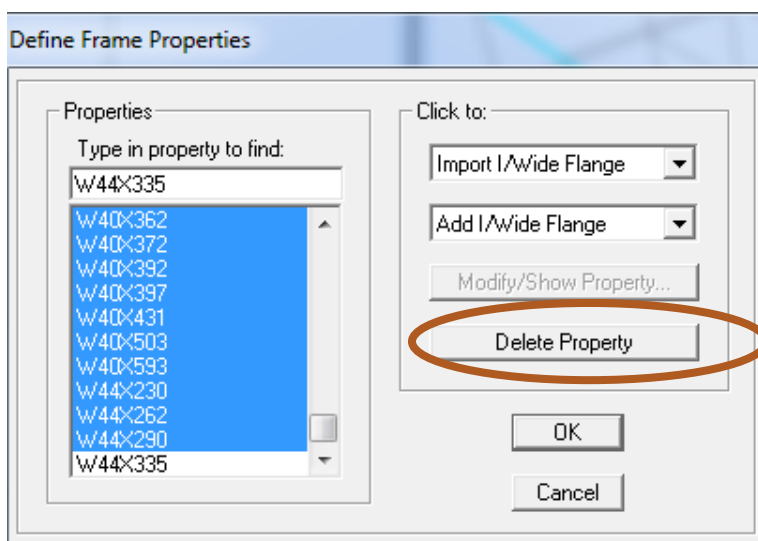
Define Frame Properties

Properties

Type in property to find:

W44X335

W40X362
W40X372
W40X392
W40X397
W40X431
W40X503
W40X593
W44X230
W44X262
W44X290
W44X335

Click to:

Import I/Wide Flange

Add I/Wide Flange

Modify/Show Property...

Delete Property

OK

Cancel